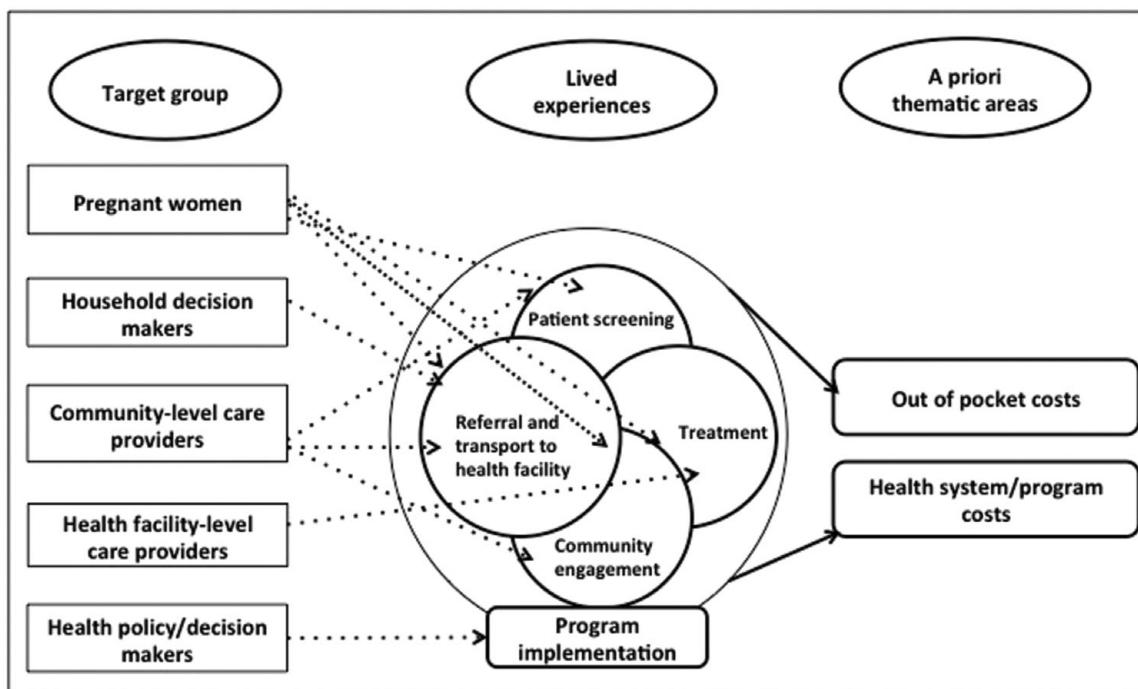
Target group

Lived experiences

A priori thematic areas

Pregnant women

Household decision makers

Community-level care providers

Health facility-level care providers

Health policy/decision makers

Patient screening

Referral and transport to health facility

Treatment

Community engagement

Program implementation

Out of pocket costs

Health system/program costs